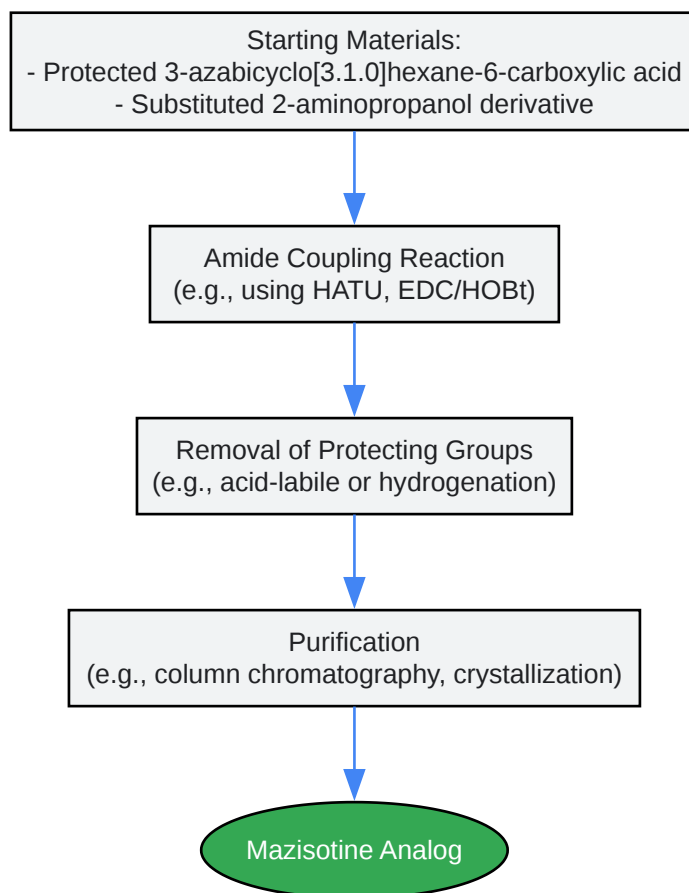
Starting Materials:
- Protected 3-azabicyclo[3.1.0]hexane-6-carboxylic acid
- Substituted 2-aminopropanol derivative

Amide Coupling Reaction
(e.g., using HATU, EDC/HOBt)

Removal of Protecting Groups
(e.g., acid-labile or hydrogenation)

Purification
(e.g., column chromatography, crystallization)

Mazisotine Analog